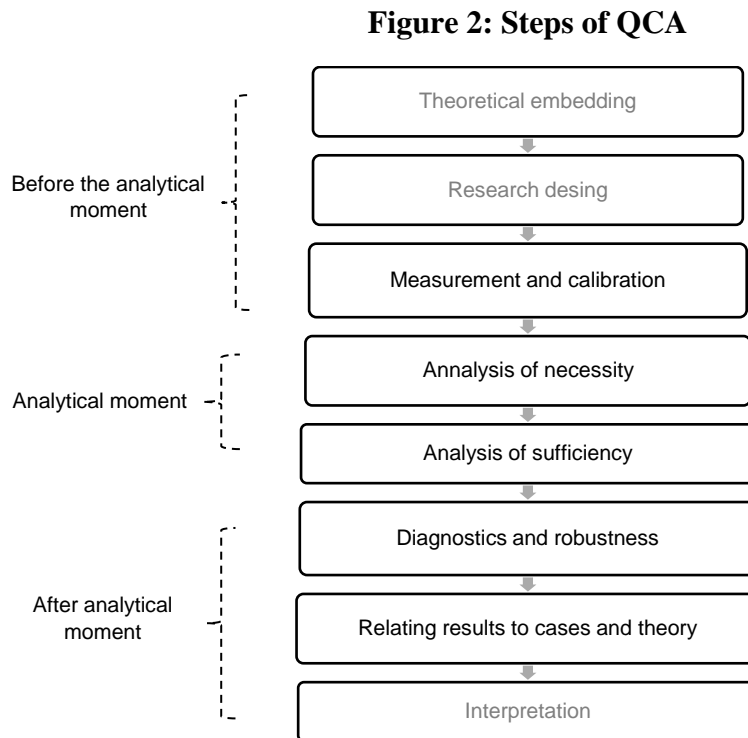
**Figure 2: Steps of QCA**

Before the analytical moment

Theoretical embedding

Research desing

Measurement and calibration

Analytical moment

Annalysis of necessity

Analysis of sufficiency

After analytical moment

Diagnostics and robustness

Relating results to cases and theory

Interpretation